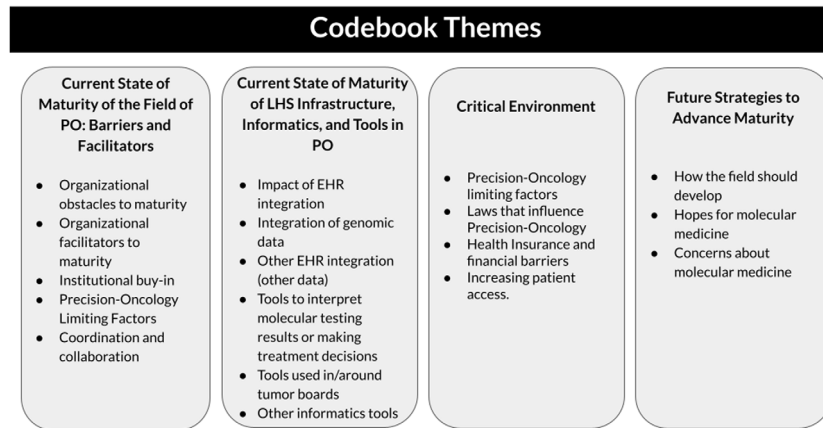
Codebook Themes

Current State of Maturity of the Field of PO: Barriers and Facilitators

- Organizational obstacles to maturity
- Organizational facilitators to maturity
- Institutional buy-in
- Precision-Oncology Limiting Factors
- Coordination and collaboration

Current State of Maturity of LHS Infrastructure, Informatics, and Tools in PO

- Impact of EHR integration
- Integration of genomic data
- Other EHR integration (other data)
- Tools to interpret molecular testing results or making treatment decisions
- Tools used in/around tumor boards
- Other informatics tools

Critical Environment

- Precision-Oncology limiting factors
- Laws that influence Precision-Oncology
- Health Insurance and financial barriers
- Increasing patient access.

Future Strategies to Advance Maturity

- How the field should develop
- Hopes for molecular medicine
- Concerns about molecular medicine